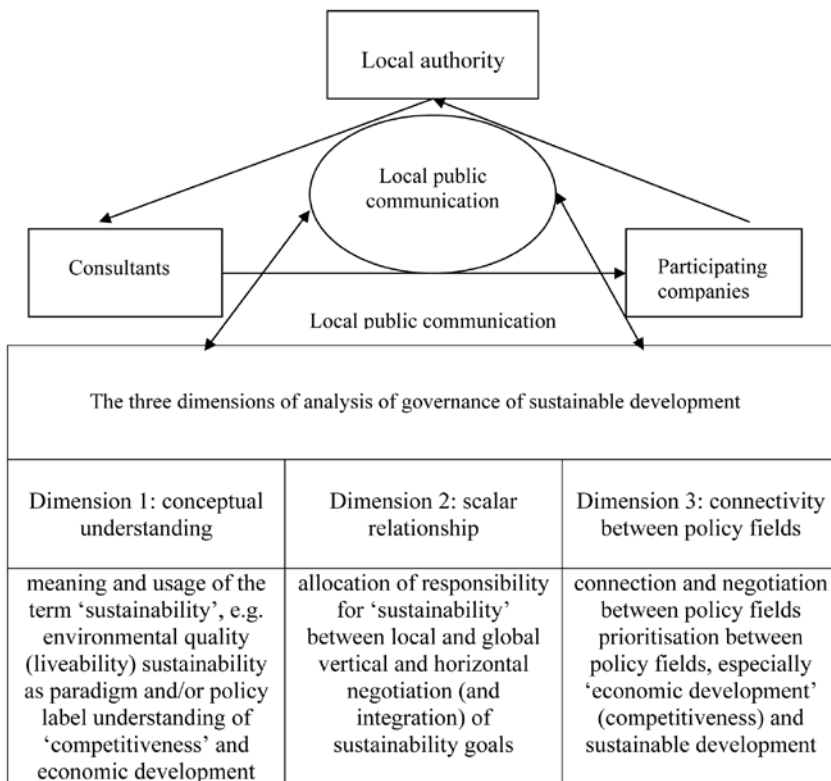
Local authority

Local public communication

Consultants

Participating companies

Local public communication

The three dimensions of analysis of governance of sustainable development

| Dimension 1: conceptual understanding | Dimension 2: scalar relationship | Dimension 3: connectivity between policy fields |
|---|---|---|
| meaning and usage of the term 'sustainability', e.g. environmental quality (liveability) sustainability as paradigm and/or policy label understanding of 'competitiveness' and economic development | allocation of responsibility for 'sustainability' between local and global vertical and horizontal negotiation (and integration) of sustainability goals | connection and negotiation between policy fields prioritisation between policy fields, especially 'economic development' (competitiveness) and sustainable development |